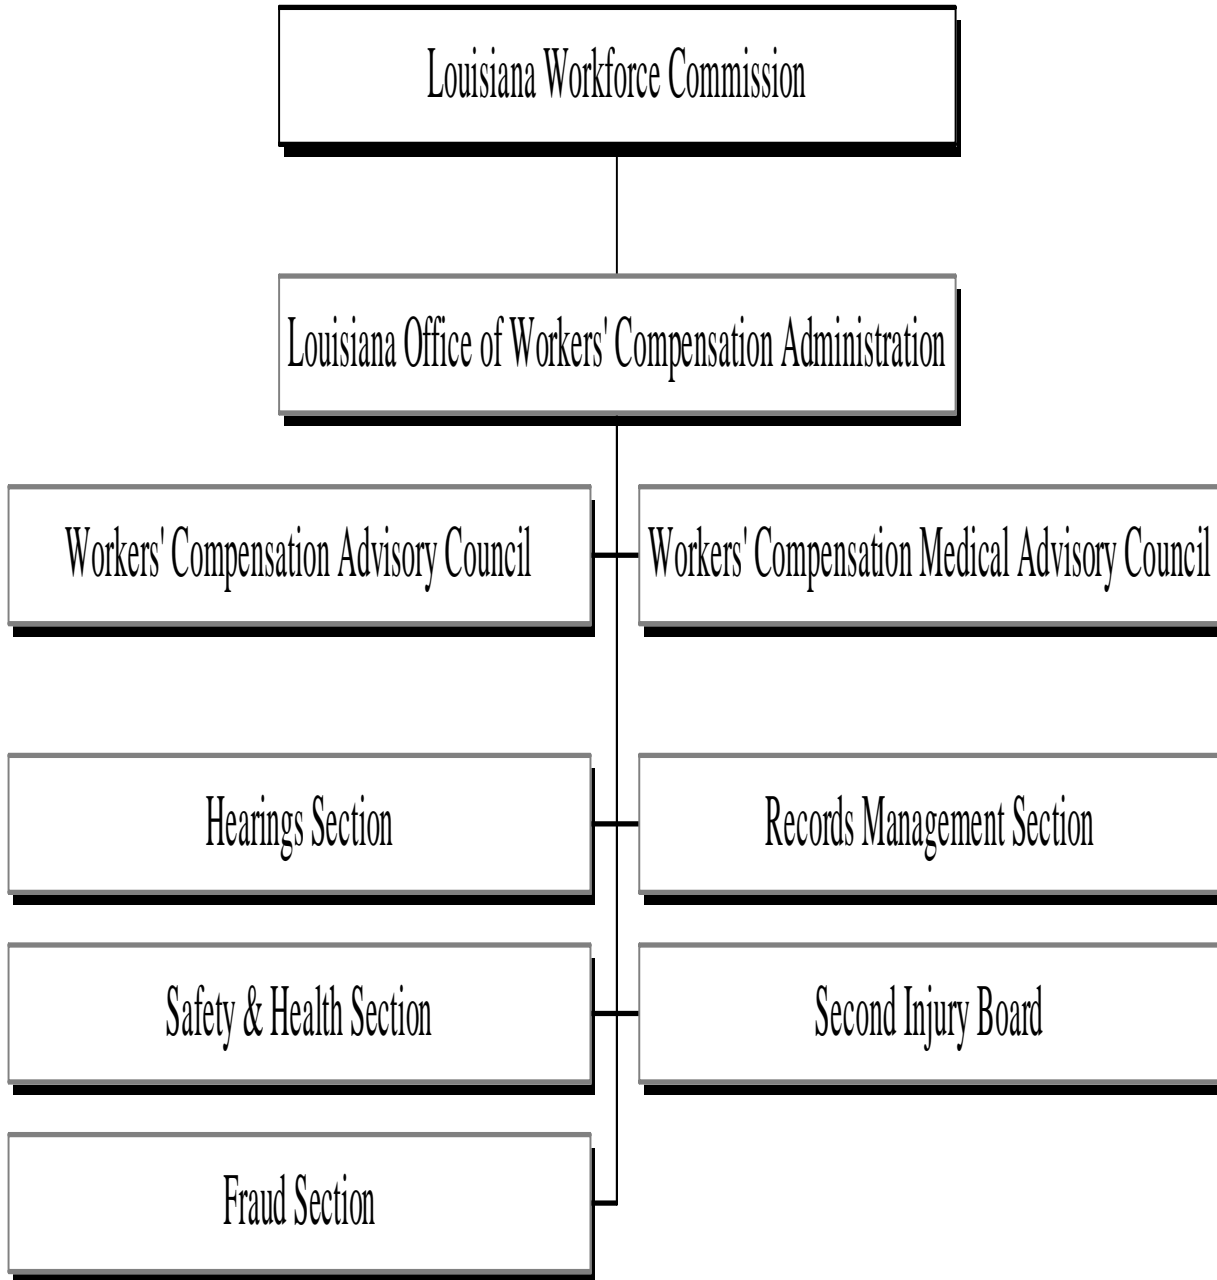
Louisiana Workforce Commission

Louisiana Office of Workers' Compensation Administration

Workers' Compensation Advisory Council

Workers' Compensation Medical Advisory Council

Hearings Section

Records Management Section

Safety & Health Section

Second Injury Board

Fraud Section